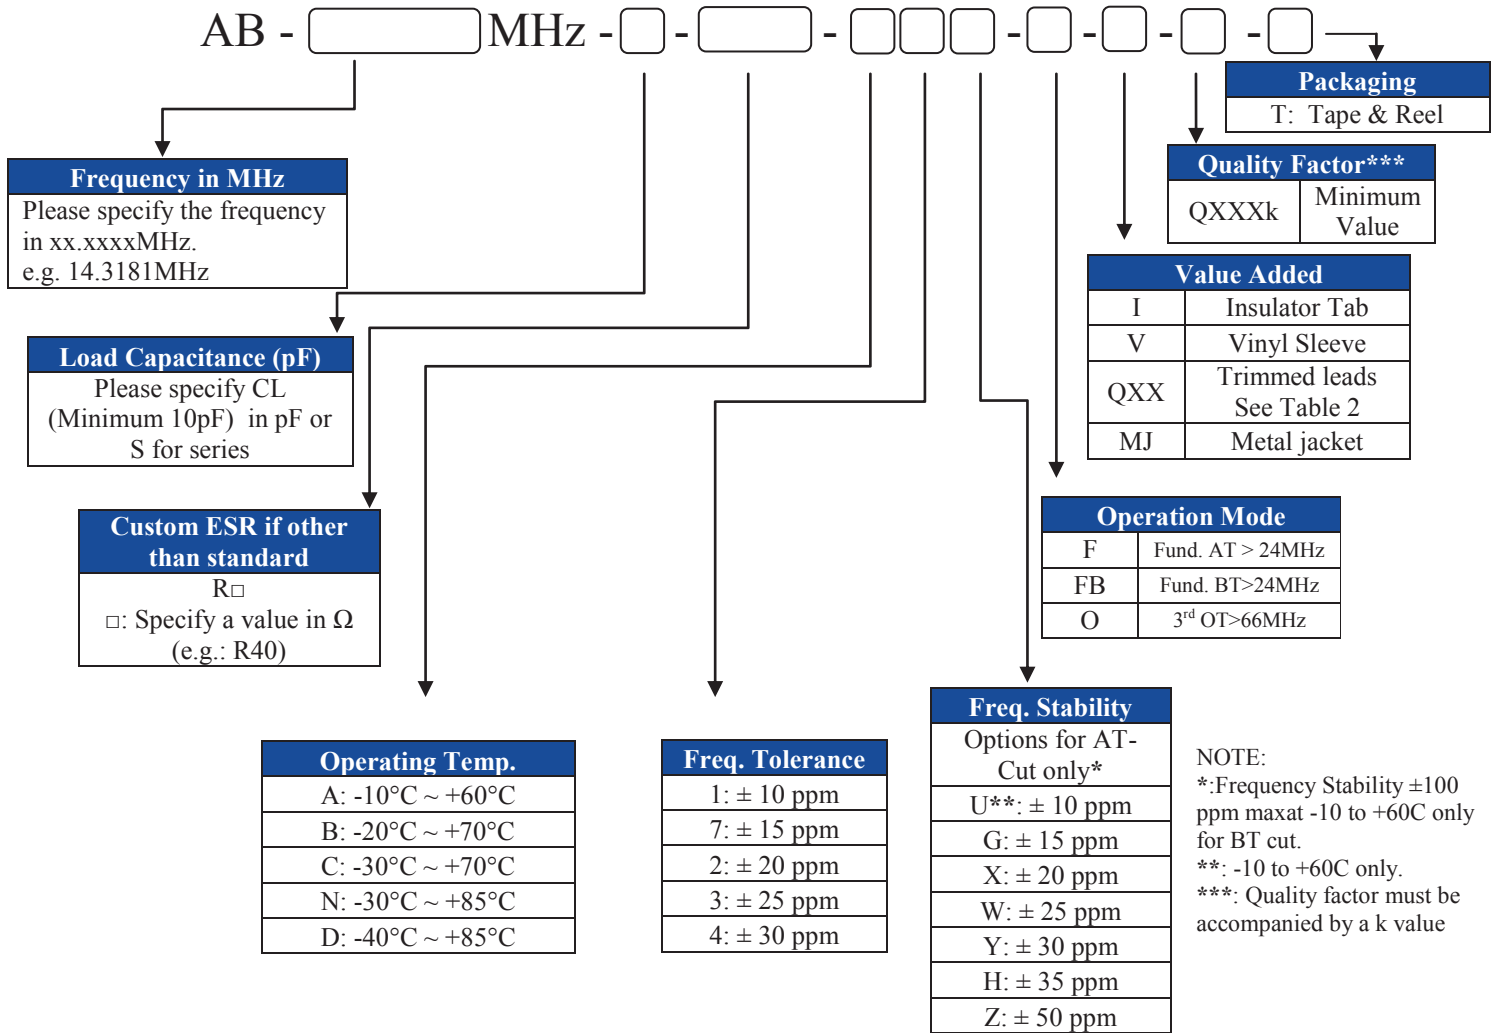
AB - MHz - - - - - - -

| Packaging |
|---|
| T: Tape & Reel |

| Quality Factor*** | |
|---|---|
| QXXXk | Minimum Value |

Frequency in MHz
Please specify the frequency in xx.xxxxMHz.
e.g. 14.3181MHz

| Value Added | |
|---|---|
| I | Insulator Tab |
| V | Vinyl Sleeve |
| QXX | Trimmed leads See Table 2 |
| MJ | Metal jacket |

Load Capacitance (pF)
Please specify CL (Minimum 10pF) in pF or S for series

Custom ESR if other than standard
R□
□: Specify a value in Ω
(e.g.: R40)

| Operation Mode | |
|---|---|
| F | Fund. AT > 24MHz |
| FB | Fund. BT>24MHz |
| O | 3$^{rd}$ OT>66MHz |

| Operating Temp. |
|---|
| A: -10°C ~ +60°C |
| B: -20°C ~ +70°C |
| C: -30°C ~ +70°C |
| N: -30°C ~ +85°C |
| D: -40°C ~ +85°C |

| Freq. Tolerance |
|---|
| 1: ± 10 ppm |
| 7: ± 15 ppm |
| 2: ± 20 ppm |
| 3: ± 25 ppm |
| 4: ± 30 ppm |

| Freq. Stability |
|---|
| Options for AT-Cut only* |
| U**: ± 10 ppm |
| G: ± 15 ppm |
| X: ± 20 ppm |
| W: ± 25 ppm |
| Y: ± 30 ppm |
| H: ± 35 ppm |
| Z: ± 50 ppm |

NOTE:
*:Frequency Stability ±100 ppm maxat -10 to +60C only for BT cut.
**: -10 to +60C only.
***: Quality factor must be accompanied by a k value